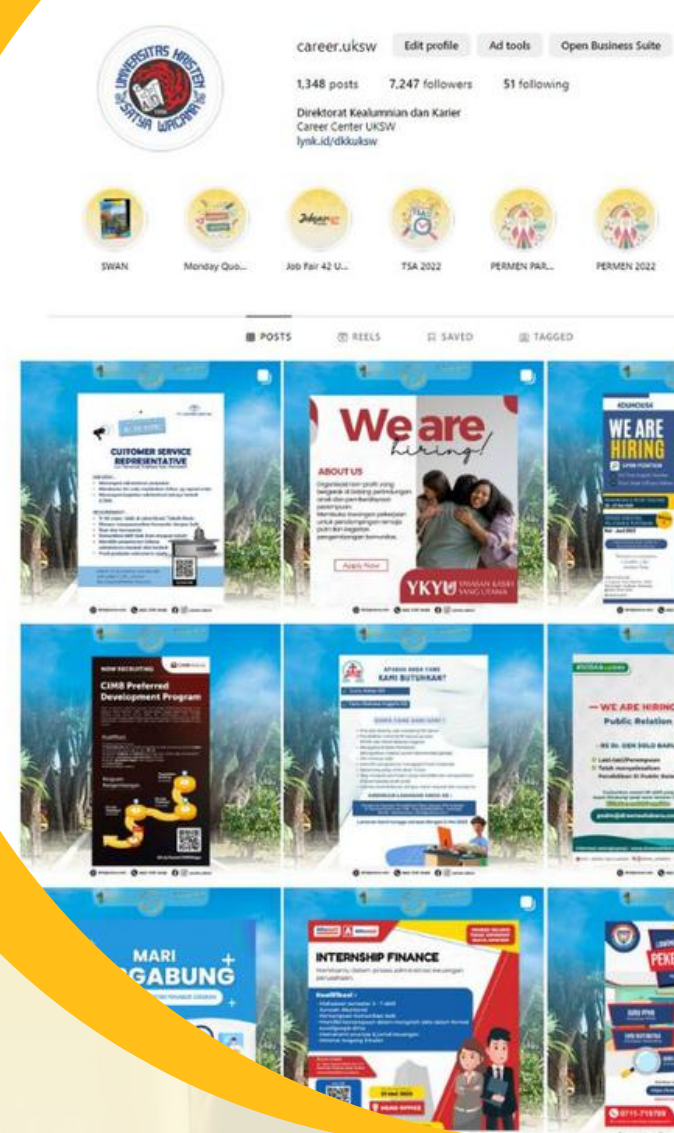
UNIVERSITAS KRISTEN SATYA WACANA

career.uksw

Edit profile

Ad tools

Open Business Suite

1,348 posts

7,247 followers

51 following

Direktorat Kealumnian dan Karier
Career Center UKSW
lynk.id/dkkuksw

SWAN

Monday Quo...

Job Fair 42 U...

TSA 2022

PERMEN PAR...

PERMEN 2022

POSTS

REELS

SAVED

TAGGED

CUSTOMER SERVICE REPRESENTATIVE

We are hiring!

ABOUT US

Apply Now

YKYU

WE ARE HIRING

NOW RECRUITING

CIMB Preferred Development Program

APAKAH ANDA YANG KAMI BUTUHKAN?

WE ARE HIRING

Public Relation

MARI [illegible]GABUNG

INTERNSHIP FINANCE

PEKE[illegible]